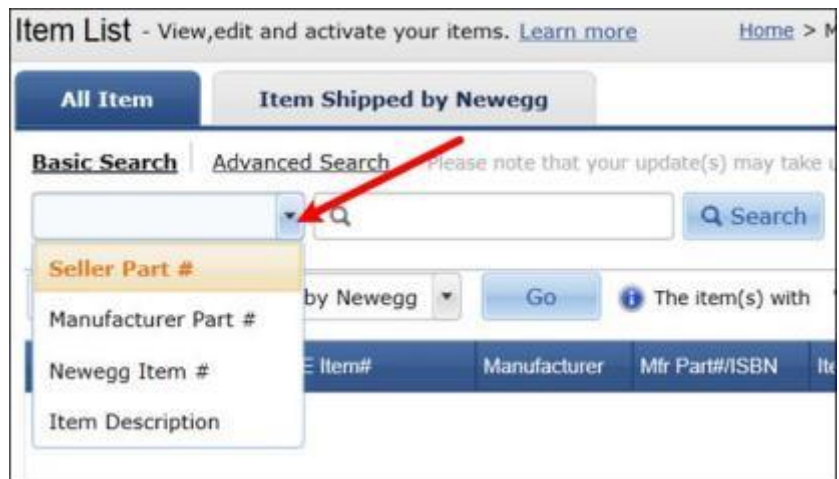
Item List - View,edit and activate your items. Learn more

Home > M

All Item

Item Shipped by Newegg

Basic Search | Advanced Search Please note that your update(s) may take u

Search

Seller Part #

Manufacturer Part #

Newegg Item #

Item Description

by Newegg

Go

The item(s) with

E Item#

Manufacturer

Mfr Part#/ISBN

Ite